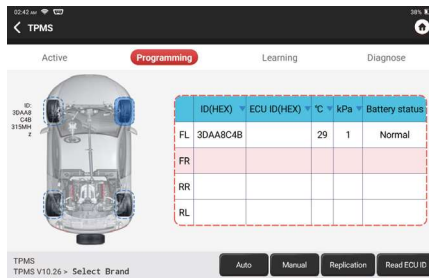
02:42 AM

38%

TPMS

Active

Programming

Learning

Diagnose

ID: 3DAA8C4B 315MHz

| | ID(HEX) | ECU ID(HEX) | ℃ | kPa | Battery status |
|---|---|---|---|---|---|
| FL | 3DAA8C4B | | 29 | 1 | Normal |
| FR | | | | | |
| RR | | | | | |
| RL | | | | | |

TPMS
TPMS V10.26 > Select Brand

Auto

Manual

Replication

Read ECU ID